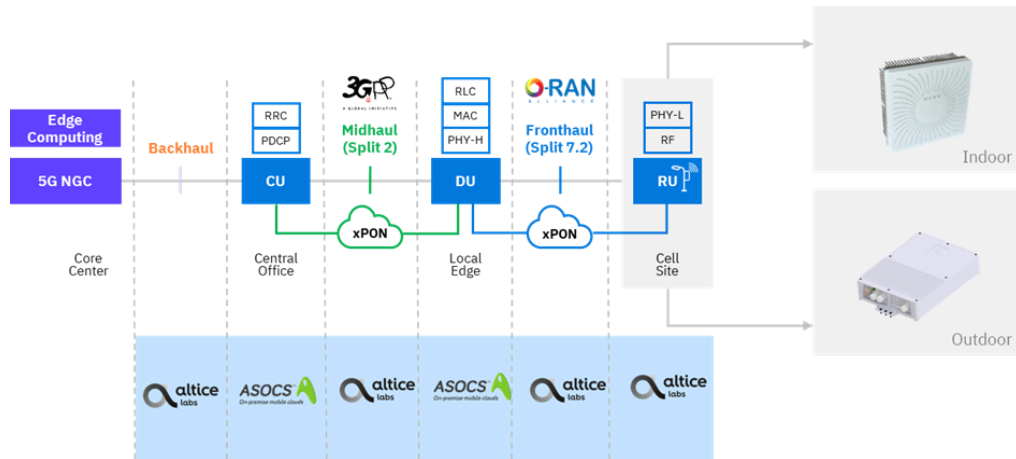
Edge Computing

5G NGC

Backhaul

RRC

PDCP

CU

3GPP
A GLOBAL INITIATIVE

Midhaul (Split 2)

xPON

RLC

MAC

PHY-H

DU

O-RAN
ALLIANCE

Fronthaul (Split 7.2)

xPON

PHY-L

RF

RU

Core Center

Central Office

Local Edge

Cell Site

Indoor

Outdoor

altice labs

ASOCS
On-premise mobile clouds

altice labs

ASOCS
On-premise mobile clouds

altice labs

altice labs